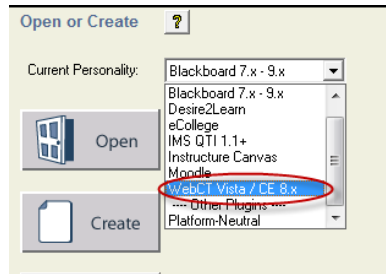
Open or Create

?

Current Personality:

Blackboard 7.x - 9.x

Blackboard 7.x - 9.x
Desire2Learn
eCollege
IMS QTI 1.1+
Instructure Canvas
Moodle
WebCT Vista / CE 8.x
---- Other Plugins ----
Platform-Neutral

Open

Create